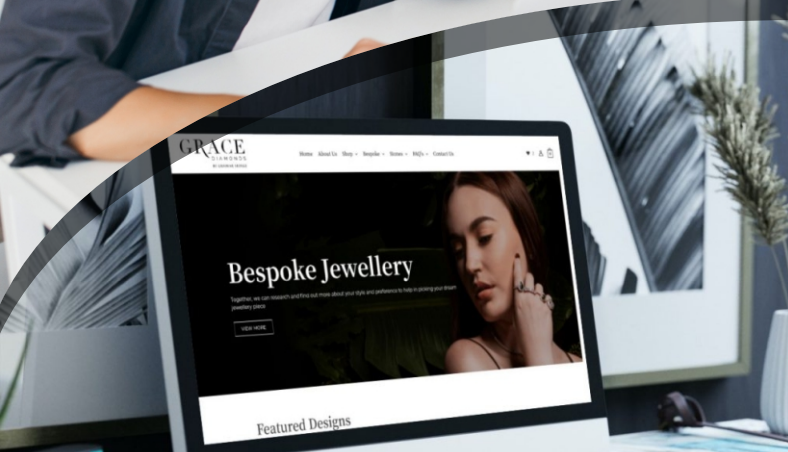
GRACE
DIAMONDS
BY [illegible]

Home About Us Shop Bespoke Stones FAQs Contact Us

Bespoke Jewellery

Together, we can research and find out more about your style and preference to help in picking your dream jewellery piece

VIEW MORE

Featured Designs